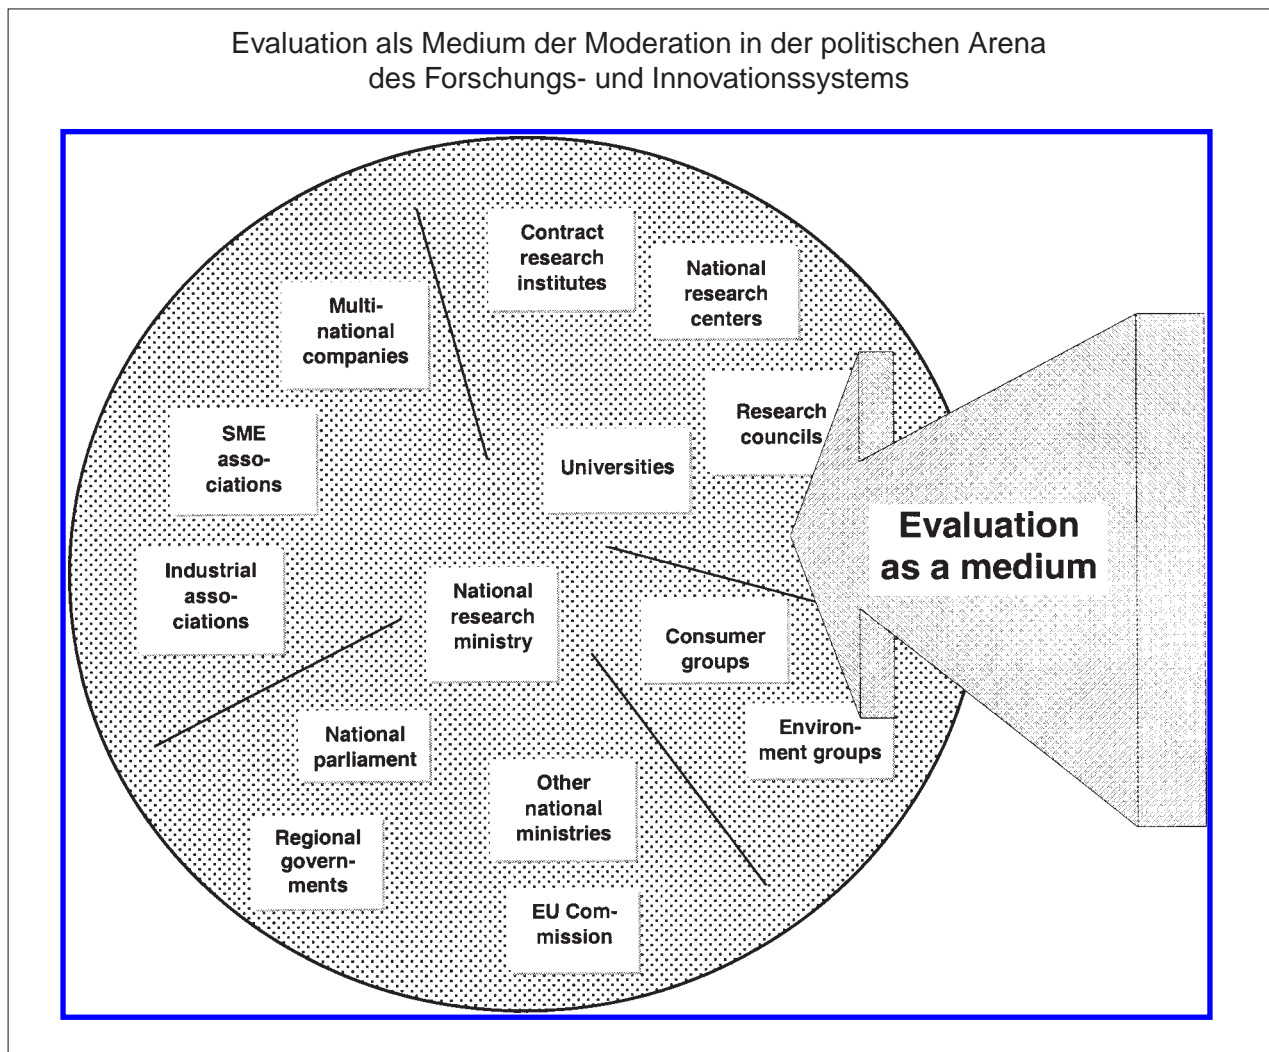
Evaluation als Medium der Moderation in der politischen Arena des Forschungs- und Innovationssystems

Contract research institutes

National research centers

Multinational companies

Research councils

SME associations

Universities

Evaluation as a medium

Industrial associations

National research ministry

Consumer groups

Environment groups

National parliament

Other national ministries

Regional governments

EU Commission